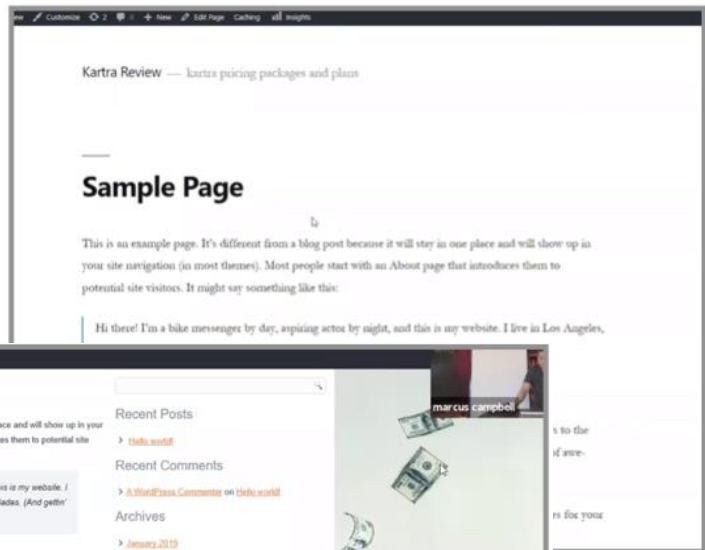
ew Customize 2 0 + New Edit Page Caching Insights

Kartra Review — kartra pricing packages and plans

Sample Page

This is an example page. It's different from a blog post because it will stay in one place and will show up in your site navigation (in most themes). Most people start with an About page that introduces them to potential site visitors. It might say something like this:

Hi there! I'm a bike messenger by day, aspiring actor by night, and this is my website. I live in Los Angeles,

ace and will show up in your es them to potential site

is is my website. I ades. (And gettin'

Recent Posts

> Hello world!

Recent Comments

> A WordPress Commenter on Hello world!

Archives

> January 2019

marcus campbell

s to the

of awe-

s for your